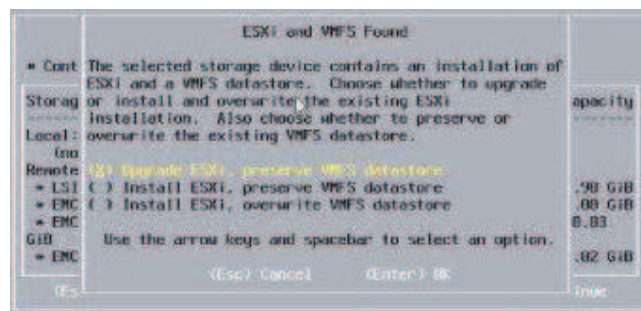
ESXi and VMFS Found

* Cont

Storag

Local:
(no

Remote

* LSI

* EMC

* EMC

GiB

* EMC

(Es

The selected storage device contains an installation of ESXi and a VMFS datastore. Choose whether to upgrade or install and overwrite the existing ESXi installation. Also choose whether to preserve or overwrite the existing VMFS datastore.

(X) Upgrade ESXi, preserve VMFS datastore
( ) Install ESXi, preserve VMFS datastore
( ) Install ESXi, overwrite VMFS datastore

Use the arrow keys and spacebar to select an option.

(Esc) Cancel (Enter) OK

apacity

.90 GiB

.00 GiB

0.83

.02 GiB

inue